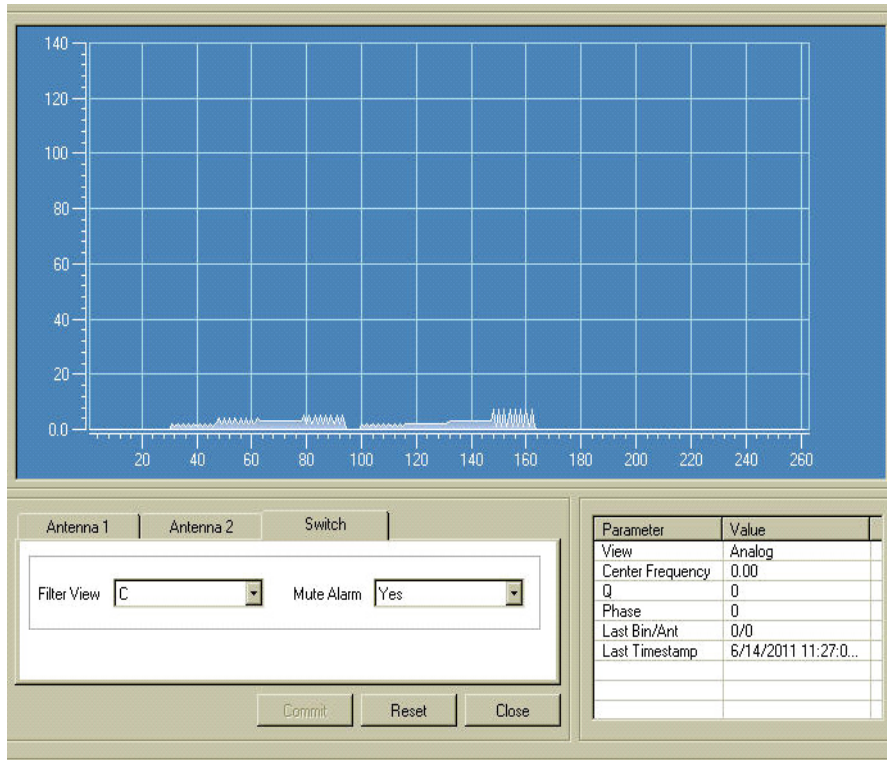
140
120
100
80
60
40
20
0.0
20 40 60 80 100 120 140 160 180 200 220 240 260

Antenna 1 | Antenna 2 | Switch

Filter View C

Mute Alarm Yes

Commit | Reset | Close

| Parameter | Value |
|---|---|
| View | Analog |
| Center Frequency | 0.00 |
| Q | 0 |
| Phase | 0 |
| Last Bin/Ant | 0/0 |
| Last Timestamp | 6/14/2011 11:27:0... |